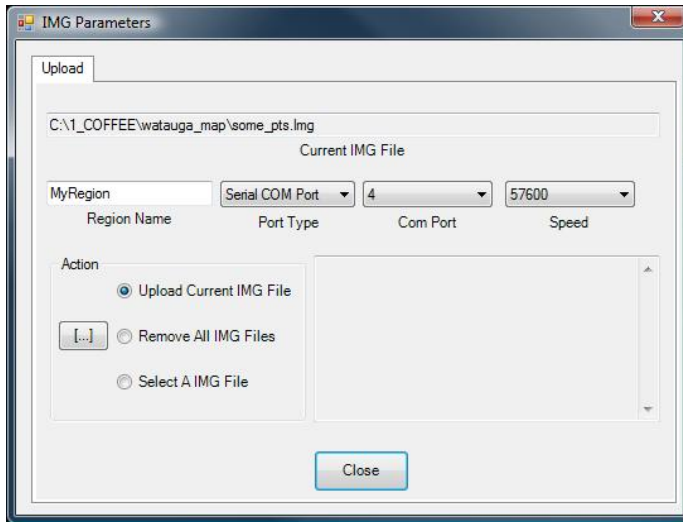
IMG Parameters

Upload

C:\1_COFFEE\watauga_map\some_pts.lmg

Current IMG File

MyRegion
Region Name

Serial COM Port
Port Type

4
Com Port

57600
Speed

Action

Upload Current IMG File

[...]

Remove All IMG Files

Select A IMG File

Close